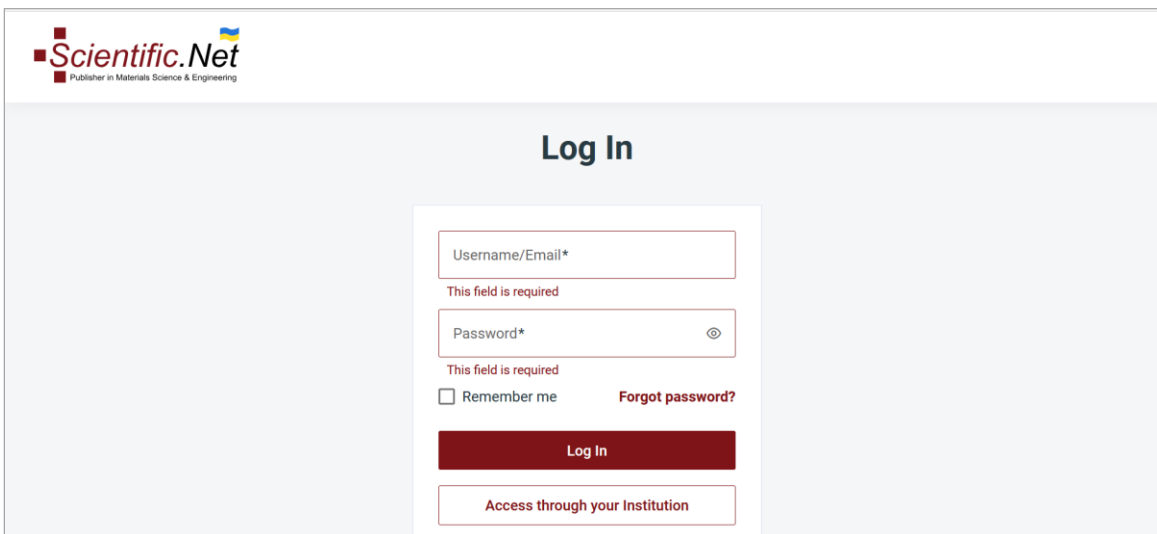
Scientific.Net
Publisher in Materials Science & Engineering

Log In

Username/Email*
This field is required

Password*
This field is required

Remember me
Forgot password?

Log In

Access through your Institution